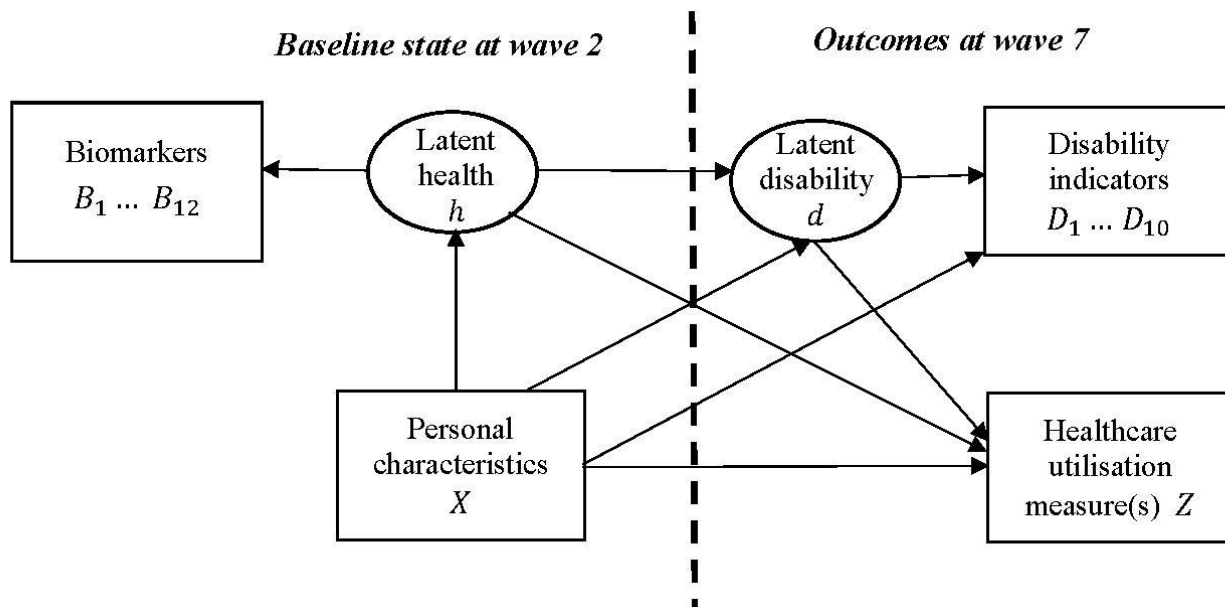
Baseline state at wave 2

Outcomes at wave 7

Biomarkers $B_1 \ldots B_{12}$

Latent health $h$

Latent disability $d$

Disability indicators $D_1 \ldots D_{10}$

Personal characteristics $X$

Healthcare utilisation measure(s) $Z$